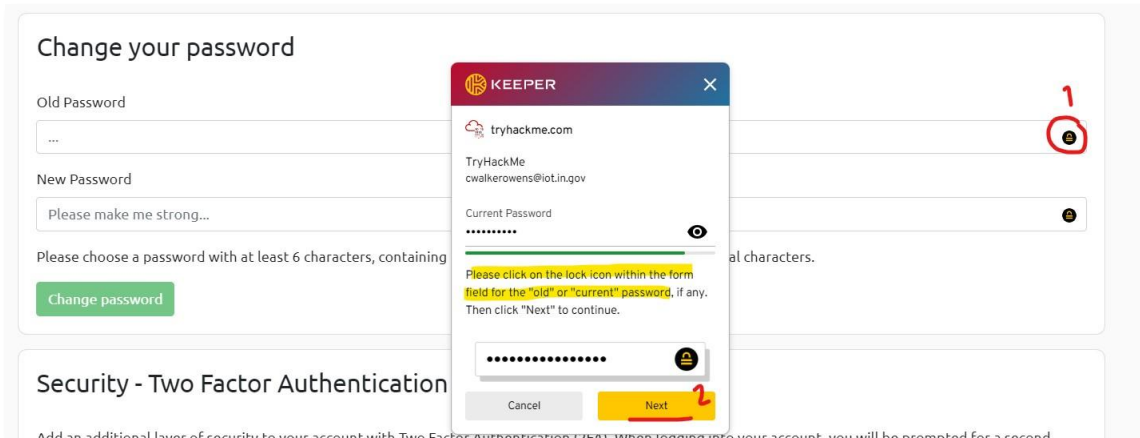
Change your password

Old Password

...

New Password

Please make me strong...

Please choose a password with at least 6 characters, containing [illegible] al characters.

Change password

Security - Two Factor Authentication

KEEPER

tryhackme.com

TryHackMe
cwalkerowens@iot.in.gov

Current Password
••••••••••

Please click on the lock icon within the form field for the "old" or "current" password, if any. Then click "Next" to continue.

••••••••••••••••

Cancel

Next

1

2